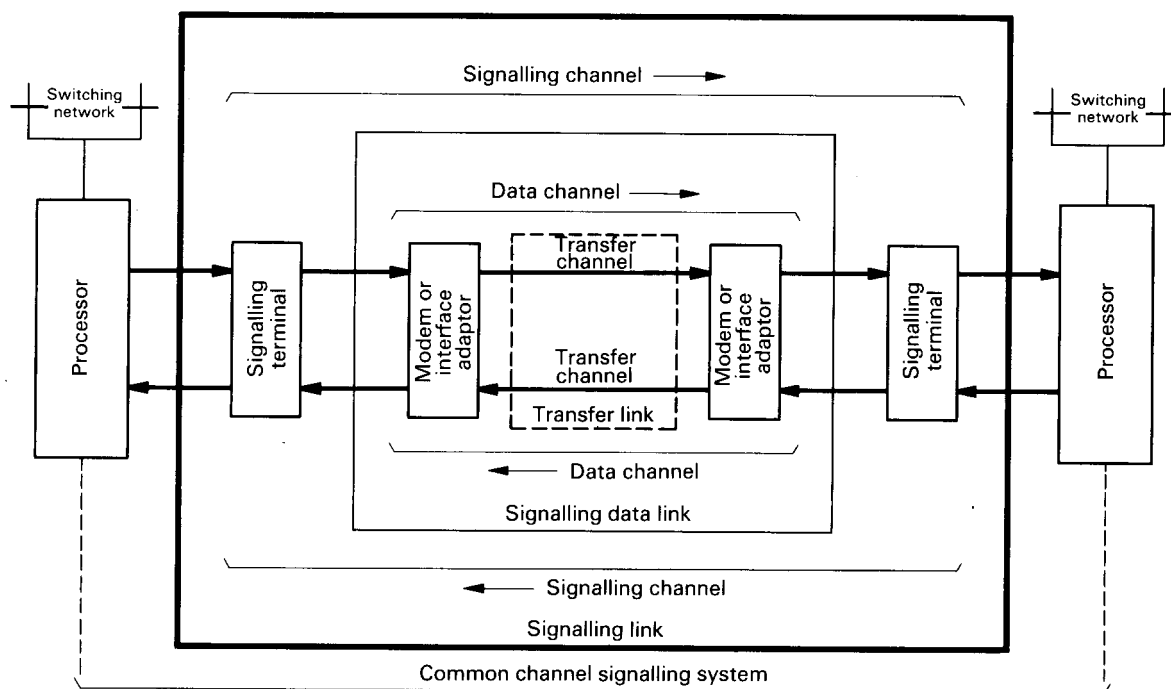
Switching network

Signalling channel

Switching network

Data channel

Processor

Signalling terminal

Modem or interface adaptor

Transfer channel

Modem or interface adaptor

Signalling terminal

Processor

Transfer channel

Transfer link

Data channel

Signalling data link

Signalling channel

Signalling link

Common channel signalling system